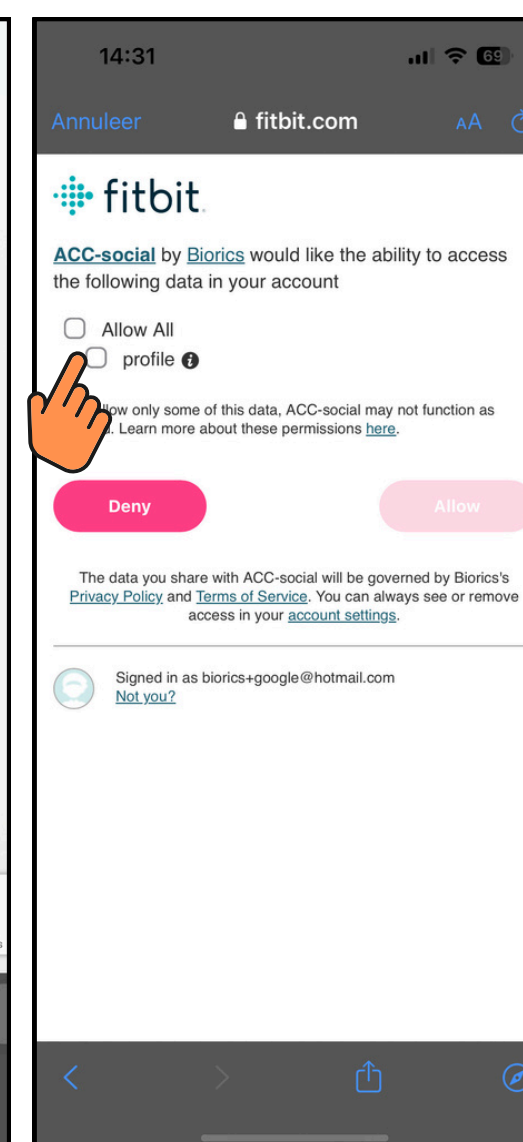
14:31

69

Annuleer

fitbit.com

AA

fitbit

ACC-social by Biorics would like the ability to access the following data in your account

Allow All

profile

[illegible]low only some of this data, ACC-social may not function as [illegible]. Learn more about these permissions here.

Deny

Allow

The data you share with ACC-social will be governed by Biorics's Privacy Policy and Terms of Service. You can always see or remove access in your account settings.

Signed in as biorics+google@hotmail.com
Not you?